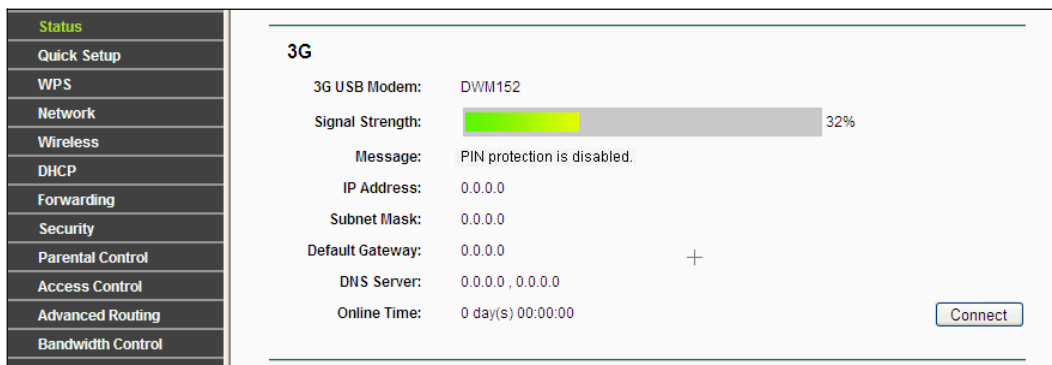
Status
Quick Setup
WPS
Network
Wireless
DHCP
Forwarding
Security
Parental Control
Access Control
Advanced Routing
Bandwidth Control

3G

| | |
|---|---|
| 3G USB Modem: | DWM152 |
| Signal Strength: | 32% |
| Message: | PIN protection is disabled. |
| IP Address: | 0.0.0.0 |
| Subnet Mask: | 0.0.0.0 |
| Default Gateway: | 0.0.0.0 |
| DNS Server: | 0.0.0.0 , 0.0.0.0 |
| Online Time: | 0 day(s) 00:00:00 |

Connect